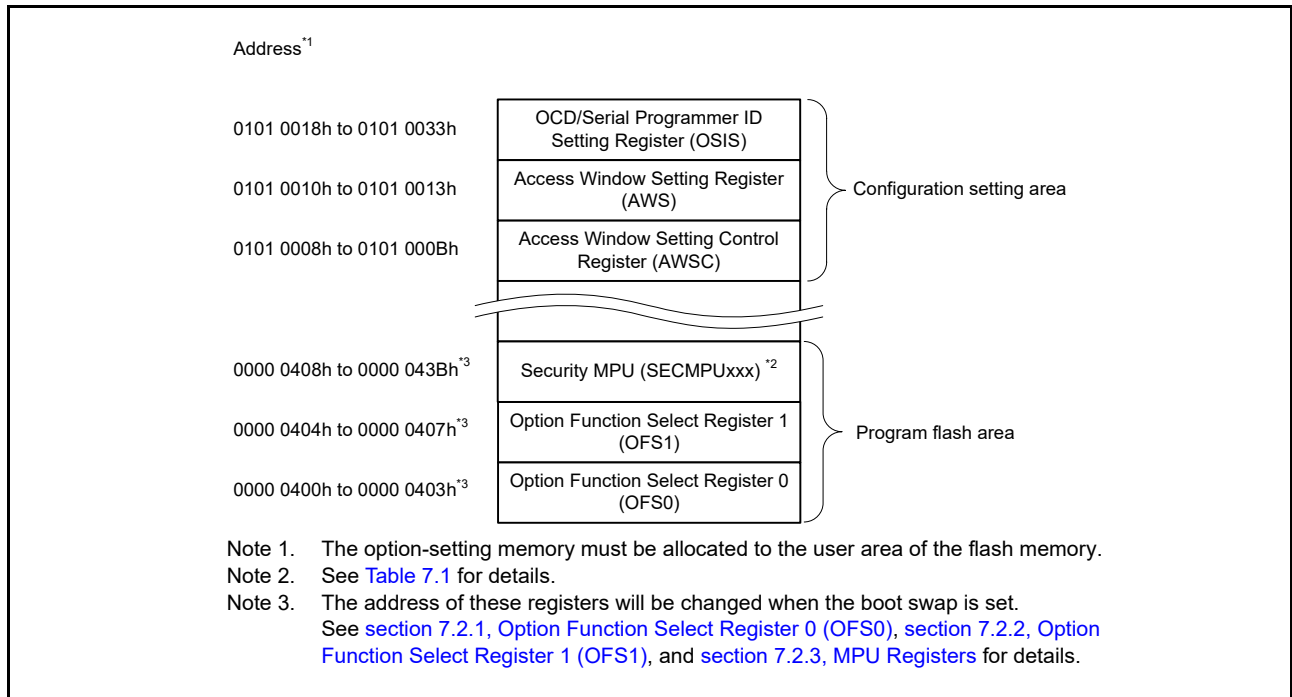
Address$^{*1}$

0101 0018h to 0101 0033h
OCD/Serial Programmer ID Setting Register (OSIS)

0101 0010h to 0101 0013h
Access Window Setting Register (AWS)

Configuration setting area

0101 0008h to 0101 000Bh
Access Window Setting Control Register (AWSC)

0000 0408h to 0000 043Bh$^{*3}$
Security MPU (SECMPUxxx) $^{*2}$

0000 0404h to 0000 0407h$^{*3}$
Option Function Select Register 1 (OFS1)

Program flash area

0000 0400h to 0000 0403h$^{*3}$
Option Function Select Register 0 (OFS0)

Note 1. The option-setting memory must be allocated to the user area of the flash memory.
Note 2. See Table 7.1 for details.
Note 3. The address of these registers will be changed when the boot swap is set. See section 7.2.1, Option Function Select Register 0 (OFS0), section 7.2.2, Option Function Select Register 1 (OFS1), and section 7.2.3, MPU Registers for details.